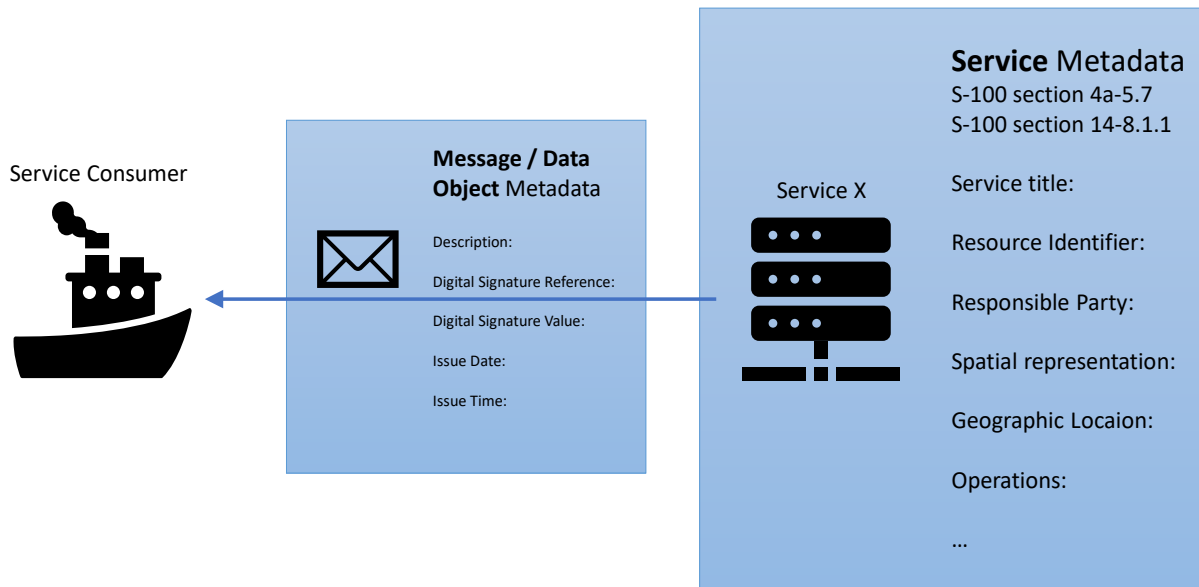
Service Consumer

Message / Data Object Metadata

Description:

Digital Signature Reference:

Digital Signature Value:

Issue Date:

Issue Time:

Service X

Service Metadata
S-100 section 4a-5.7
S-100 section 14-8.1.1

Service title:

Resource Identifier:

Responsible Party:

Spatial representation:

Geographic Locaion:

Operations:

…